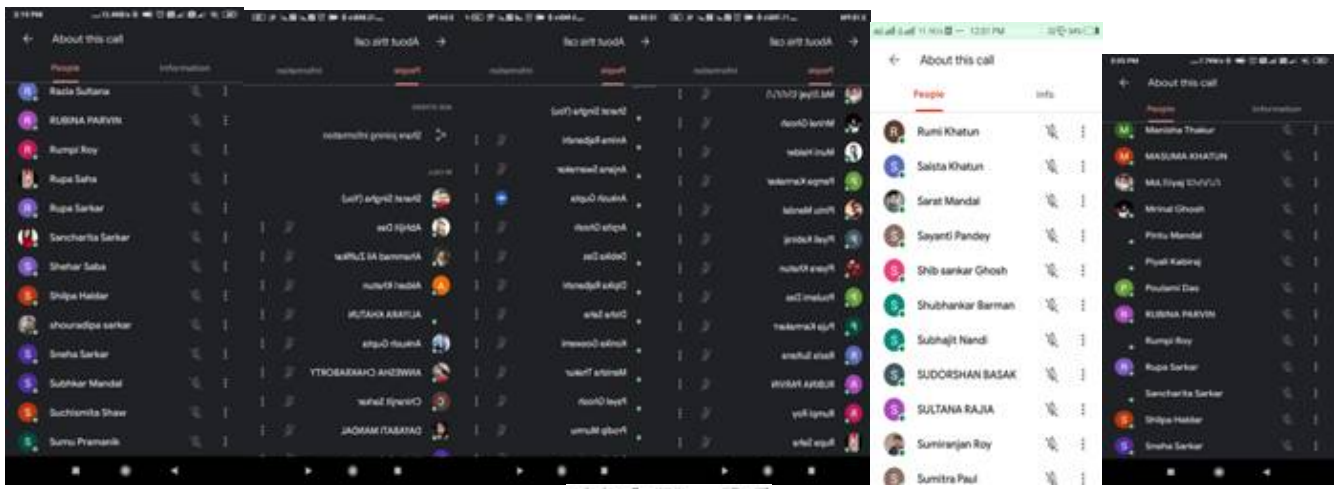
About this call

People Information

Razia Sultana
RUBINA PARVIN
Rumpi Roy
Rupa Saha
Rupa Sarkar
Sancharita Sarkar
Shehar Saba
Shilpa Haldar
shouradipa sarkar
Sneha Sarkar
Subhkar Mandal
Suchismita Shaw
Sumu Pramanik

About this call

People Information

Share joining information

Bharat Singha (You)
Abhijit Das
Ahammad Ali Zulfikar
Akbari Khatun
ALIYARA KHATUN
Ankush Gupta
ANWESHA CHAKRABORTY
Chiranjit Sarkar
DAYABATI MANDAL

About this call

People Information

Bharat Singha (You)
Amina Rajbanshi
Anjana Swarnakar
Ankush Gupta
Arpita Ghosh
Debika Das
Dipika Rajbanshi
Disha Saha
Kanika Goswami
Manisha Thakur
Payel Ghosh
Pradip Murmu

About this call

People Information

Md.Eliyaj
Mrinal Ghosh
Muni Haldar
Pampa Karmakar
Pintu Mandal
Piyali Kabiraj
Piyara Khatun
Poulami Das
Puja Karmakar
Razia Sultana
RUBINA PARVIN
Rumpi Roy
Rupa Saha

12:01 PM

About this call

People Info

Rumi Khatun
Saista Khatun
Sarat Mandal
Sayanti Pandey
Shib sankar Ghosh
Shubhankar Barman
Subhajit Nandi
SUDORSHAN BASAK
SULTANA RAJIA
Sumiranjan Roy
Sumitra Paul

About this call

People Information

Manisha Thakur
MASUMA KHATUN
Md.Eliyaj
Mrinal Ghosh
Pintu Mandal
Piyali Kabiraj
Poulami Das
RUBINA PARVIN
Rumpi Roy
Rupa Sarkar
Sancharita Sarkar
Shilpa Haldar
Sneha Sarkar